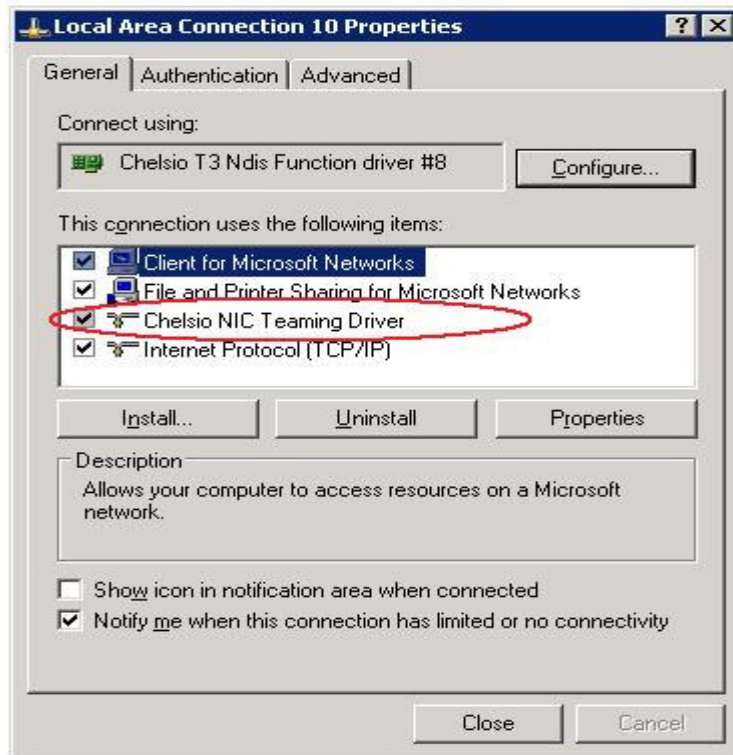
Local Area Connection 10 Properties

? X

General | Authentication | Advanced

Connect using:

Chelsio T3 Ndis Function driver #8

Configure...

This connection uses the following items:

Client for Microsoft Networks

File and Printer Sharing for Microsoft Networks

Chelsio NIC Teaming Driver

Internet Protocol (TCP/IP)

Install... | Uninstall | Properties

Description

Allows your computer to access resources on a Microsoft network.

Show icon in notification area when connected

Notify me when this connection has limited or no connectivity

Close | Cancel